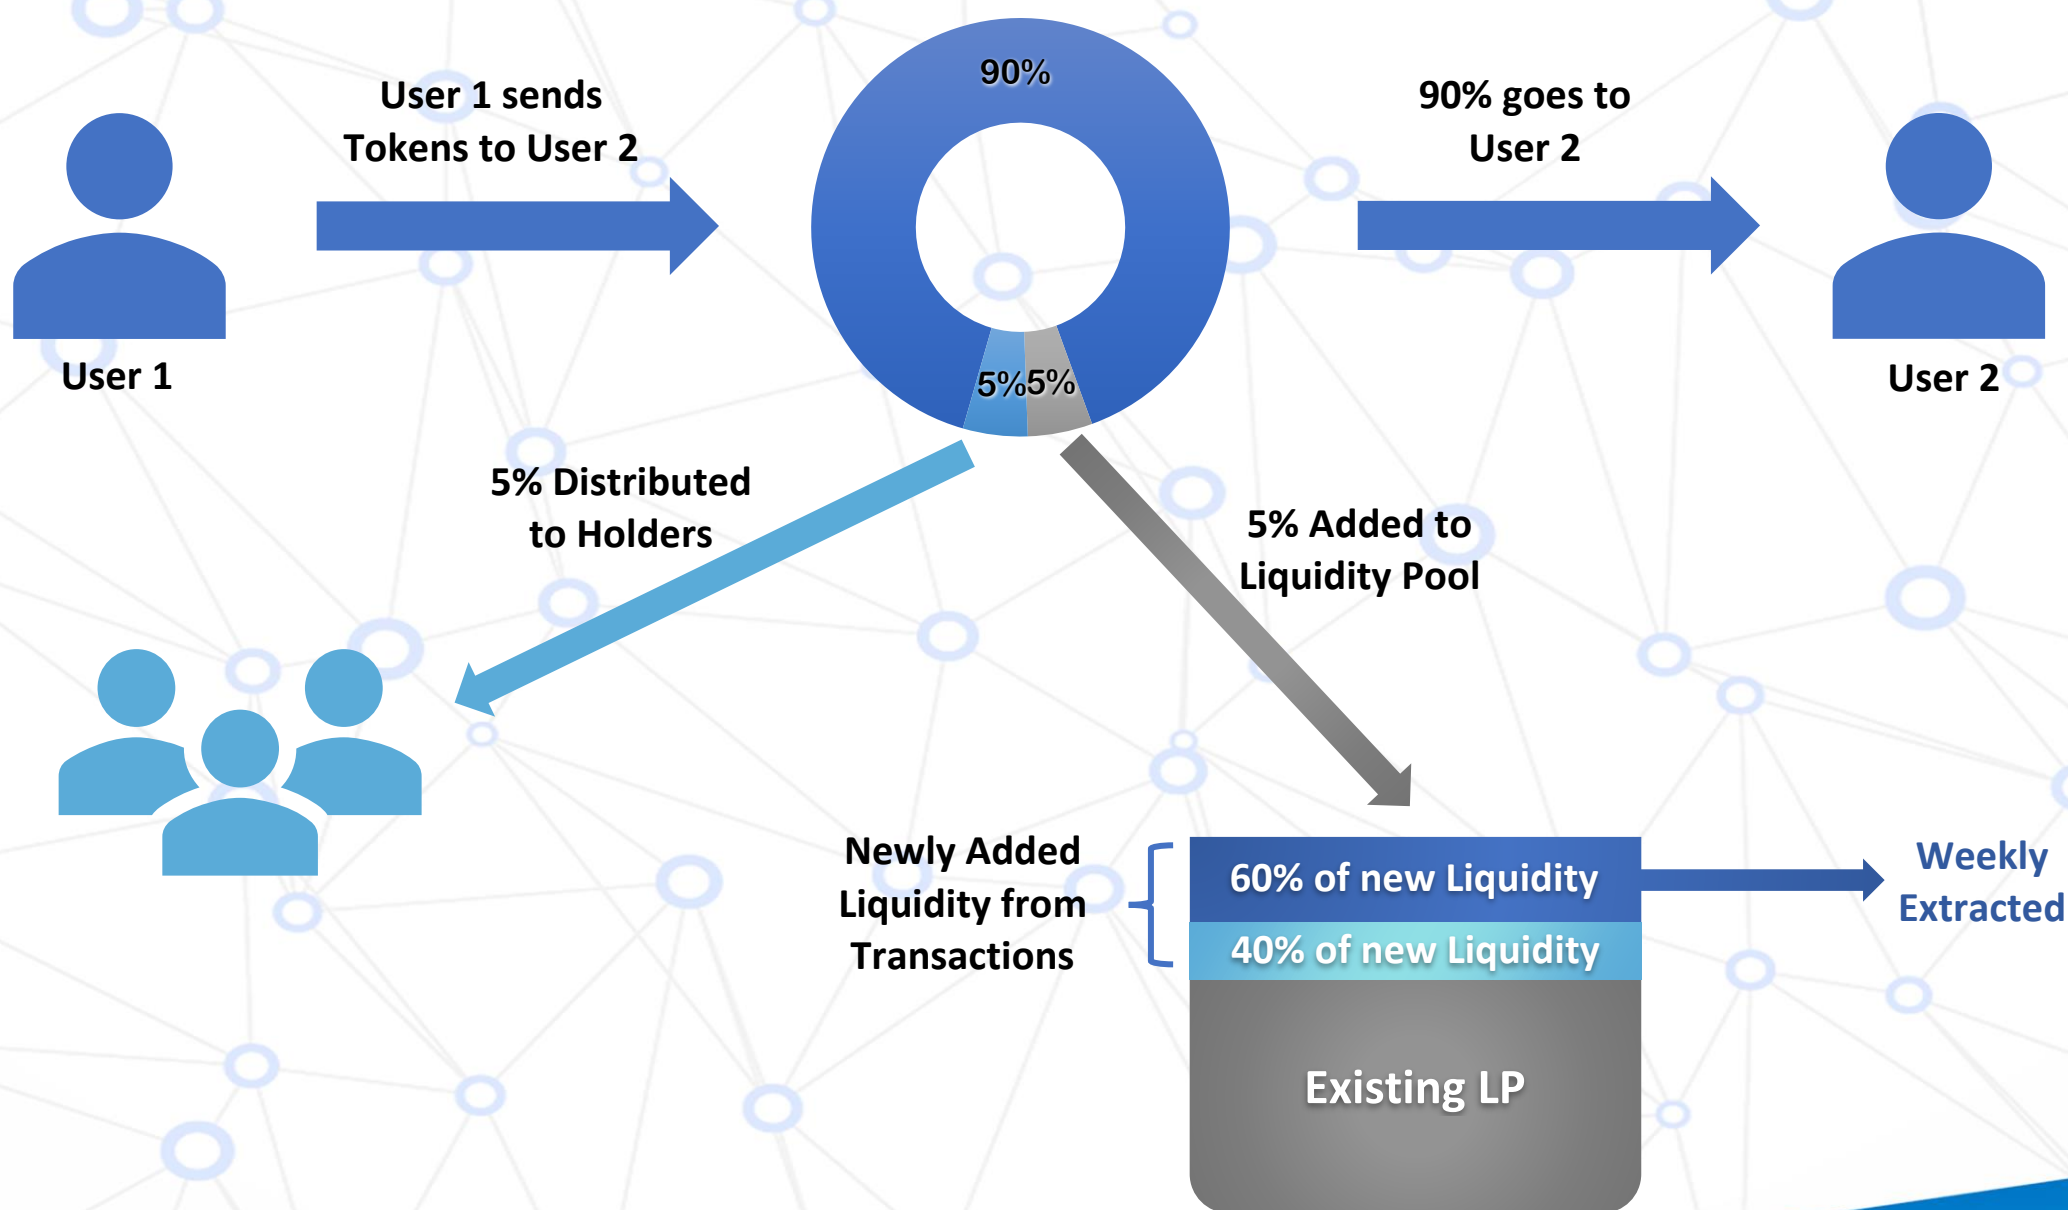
User 1 sends Tokens to User 2

90%

5%5%

90% goes to User 2

User 1

User 2

5% Distributed to Holders

5% Added to Liquidity Pool

Newly Added Liquidity from Transactions

60% of new Liquidity

40% of new Liquidity

Existing LP

Weekly Extracted